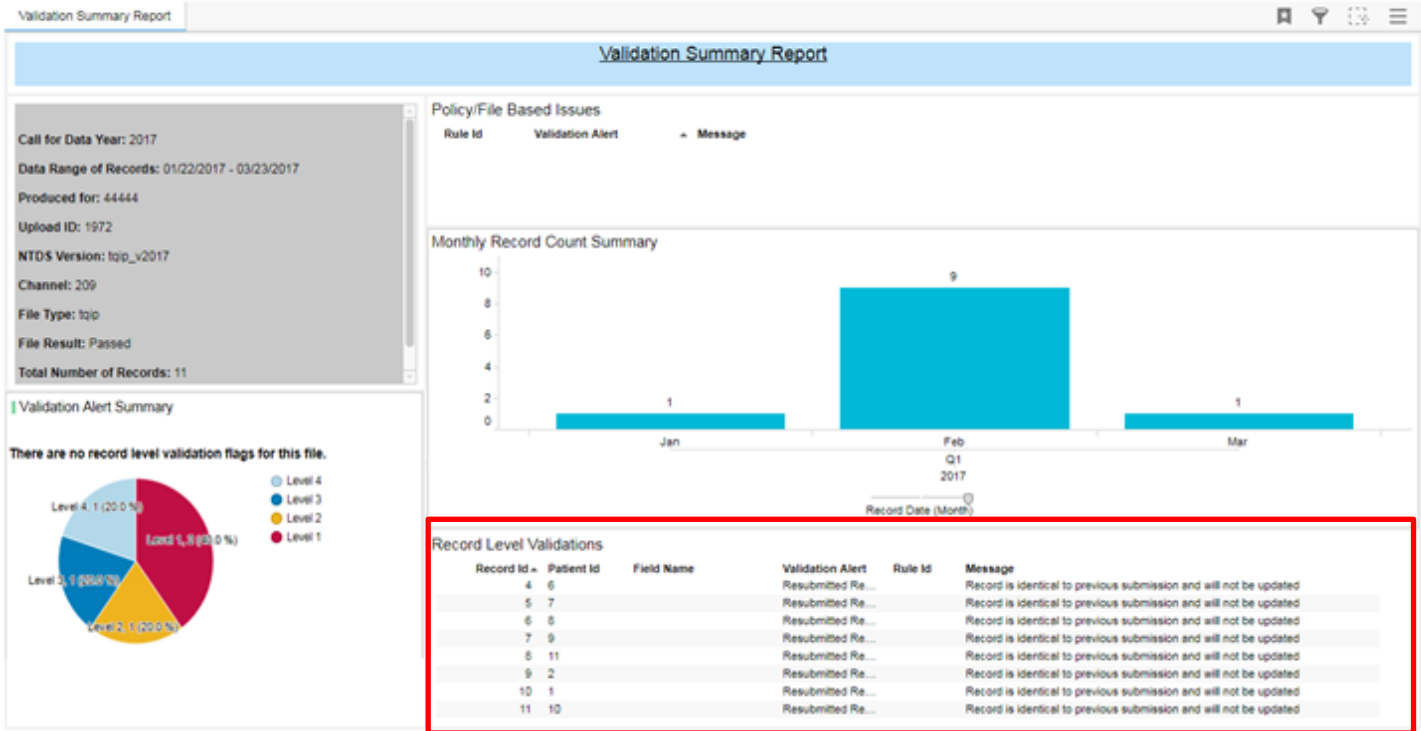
Validation Summary Report

Validation Summary Report

Call for Data Year: 2017

Data Range of Records: 01/22/2017 - 03/23/2017

Produced for: 44444

Upload ID: 1972

NTDS Version: tqip_v2017

Channel: 209

File Type: tqip

File Result: Passed

Total Number of Records: 11

Validation Alert Summary

There are no record level validation flags for this file.

Level 4, 1 (20.0 %)
Level 1, 3 (60.0 %)
Level 3, 1 (20.0 %)
Level 2, 1 (20.0 %)

Level 4
Level 3
Level 2
Level 1

Policy/File Based Issues

| Rule Id | Validation Alert | Message |
|---|---|---|

Monthly Record Count Summary

10
8
6
4
2
0

1
9
1

Jan
Feb
Mar
Q1
2017

Record Date (Month)

Record Level Validations

| Record Id | Patient Id | Field Name | Validation Alert | Rule Id | Message |
|---|---|---|---|---|---|
| 4 | 6 | | Resubmitted Re... | | Record is identical to previous submission and will not be updated |
| 5 | 7 | | Resubmitted Re... | | Record is identical to previous submission and will not be updated |
| 6 | 8 | | Resubmitted Re... | | Record is identical to previous submission and will not be updated |
| 7 | 9 | | Resubmitted Re... | | Record is identical to previous submission and will not be updated |
| 8 | 11 | | Resubmitted Re... | | Record is identical to previous submission and will not be updated |
| 9 | 2 | | Resubmitted Re... | | Record is identical to previous submission and will not be updated |
| 10 | 1 | | Resubmitted Re... | | Record is identical to previous submission and will not be updated |
| 11 | 10 | | Resubmitted Re... | | Record is identical to previous submission and will not be updated |